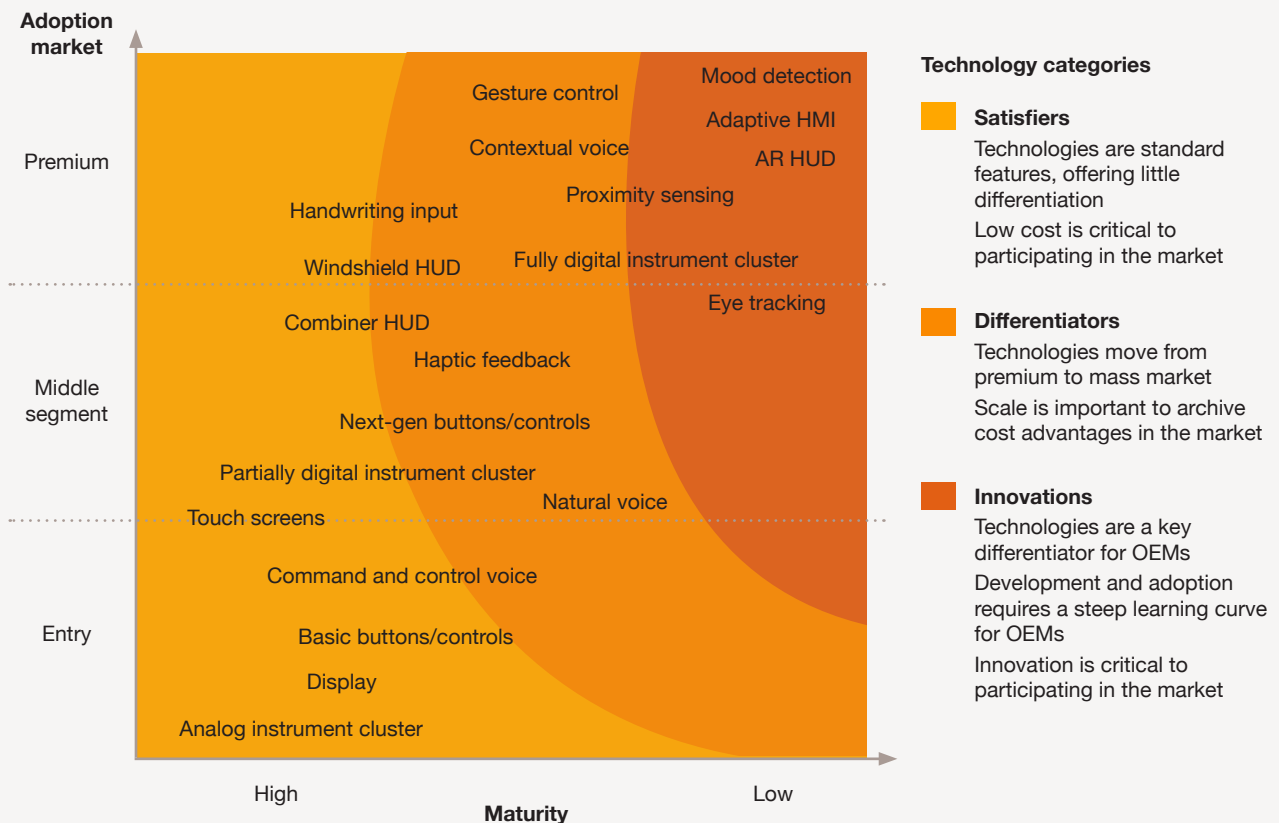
Adoption market

Premium

Middle segment

Entry

Mood detection
Gesture control
Adaptive HMI
Contextual voice
AR HUD
Proximity sensing
Handwriting input
Windshield HUD
Fully digital instrument cluster
Eye tracking
Combiner HUD
Haptic feedback
Next-gen buttons/controls
Partially digital instrument cluster
Natural voice
Touch screens
Command and control voice
Basic buttons/controls
Display
Analog instrument cluster

High
Low
Maturity

Technology categories

Satisfiers
Technologies are standard features, offering little differentiation
Low cost is critical to participating in the market

Differentiators
Technologies move from premium to mass market
Scale is important to archive cost advantages in the market

Innovations
Technologies are a key differentiator for OEMs
Development and adoption requires a steep learning curve for OEMs
Innovation is critical to participating in the market